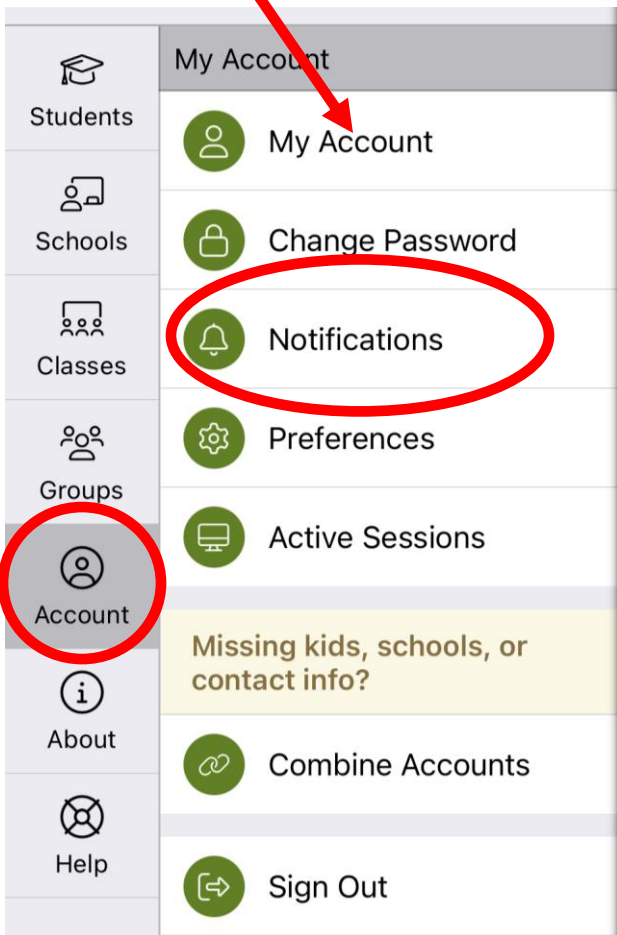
Students

Schools

Classes

Groups

Account

About

Help

My Account

My Account

Change Password

Notifications

Preferences

Active Sessions

Missing kids, schools, or contact info?

Combine Accounts

Sign Out